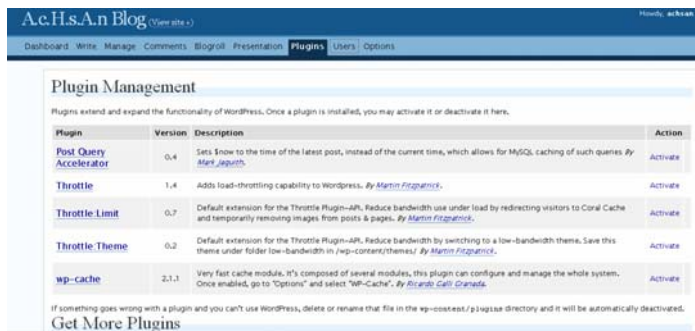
A.c.H.s.A.n Blog (View site »)

Howdy, achsan

Dashboard Write Manage Comments Blogroll Presentation Plugins Users Options

Plugin Management

Plugins extend and expand the functionality of WordPress. Once a plugin is installed, you may activate it or deactivate it here.

| Plugin | Version | Description | Action |
|---|---|---|---|
| Post Query Accelerator | 0.4 | Sets $now to the time of the latest post, instead of the current time, which allows for MySQL caching of such queries By Mark Jaquith. | Activate |
| Throttle | 1.4 | Adds load-throttling capability to Wordpress. By Martin Fitzpatrick. | Activate |
| Throttle:Limit | 0.7 | Default extension for the Throttle Plugin-API. Reduce bandwidth use under load by redirecting visitors to Coral Cache and temporarily removing images from posts & pages. By Martin Fitzpatrick. | Activate |
| Throttle:Theme | 0.2 | Default extension for the Throttle Plugin-API. Reduce bandwidth by switching to a low-bandwidth theme. Save this theme under folder low-bandwidth in /wp-content/themes/ By Martin Fitzpatrick. | Activate |
| wp-cache | 2.1.1 | Very fast cache module. It's composed of several modules, this plugin can configure and manage the whole system. Once enabled, go to "Options" and select "WP-Cache". By Ricardo Galli Granada. | Activate |

If something goes wrong with a plugin and you can't use WordPress, delete or rename that file in the wp-content/plugins directory and it will be automatically deactivated.

Get More Plugins